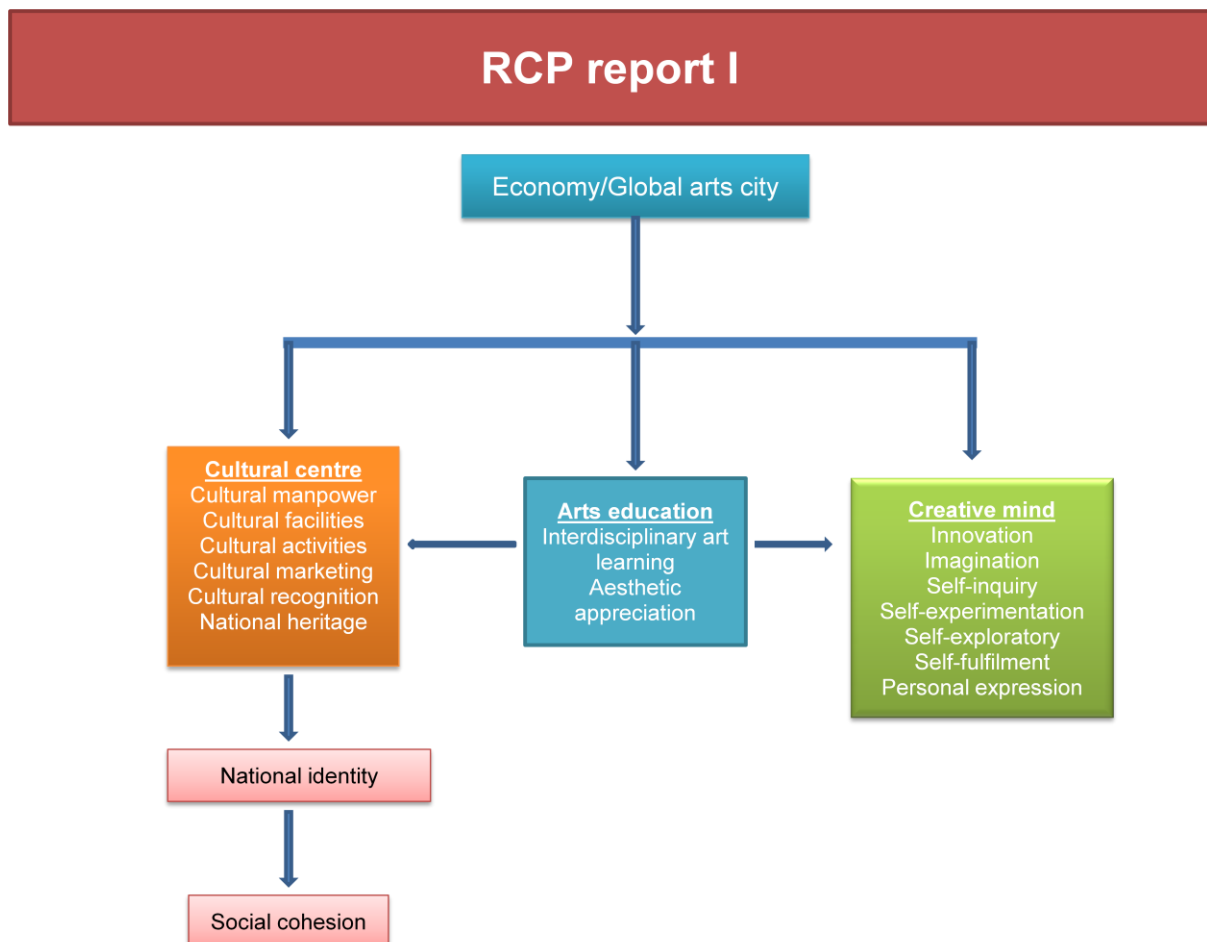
RCP report I

Economy/Global arts city

Cultural centre
Cultural manpower
Cultural facilities
Cultural activities
Cultural marketing
Cultural recognition
National heritage

Arts education
Interdisciplinary art learning
Aesthetic appreciation

Creative mind
Innovation
Imagination
Self-inquiry
Self-experimentation
Self-exploratory
Self-fulfilment
Personal expression

National identity

Social cohesion